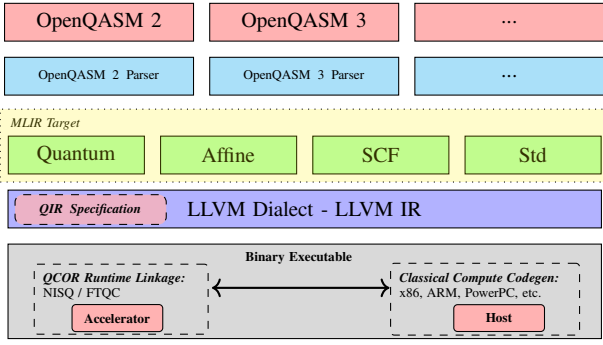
OpenQASM 2

OpenQASM 3

...

OpenQASM 2 Parser

OpenQASM 3 Parser

...

MLIR Target

Quantum

Affine

SCF

Std

QIR Specification

LLVM Dialect - LLVM IR

Binary Executable

QCOR Runtime Linkage:
NISQ / FTQC

Accelerator

Classical Compute Codegen:
x86, ARM, PowerPC, etc.

Host